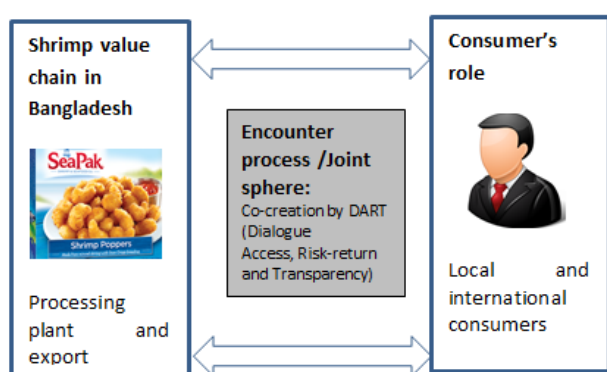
Shrimp value chain in Bangladesh

SeaPak

Shrimp Poppers

Processing plant and export

Encounter process /Joint sphere:

Co-creation by DART (Dialogue Access, Risk-return and Transparency)

Consumer's role

Local and international consumers